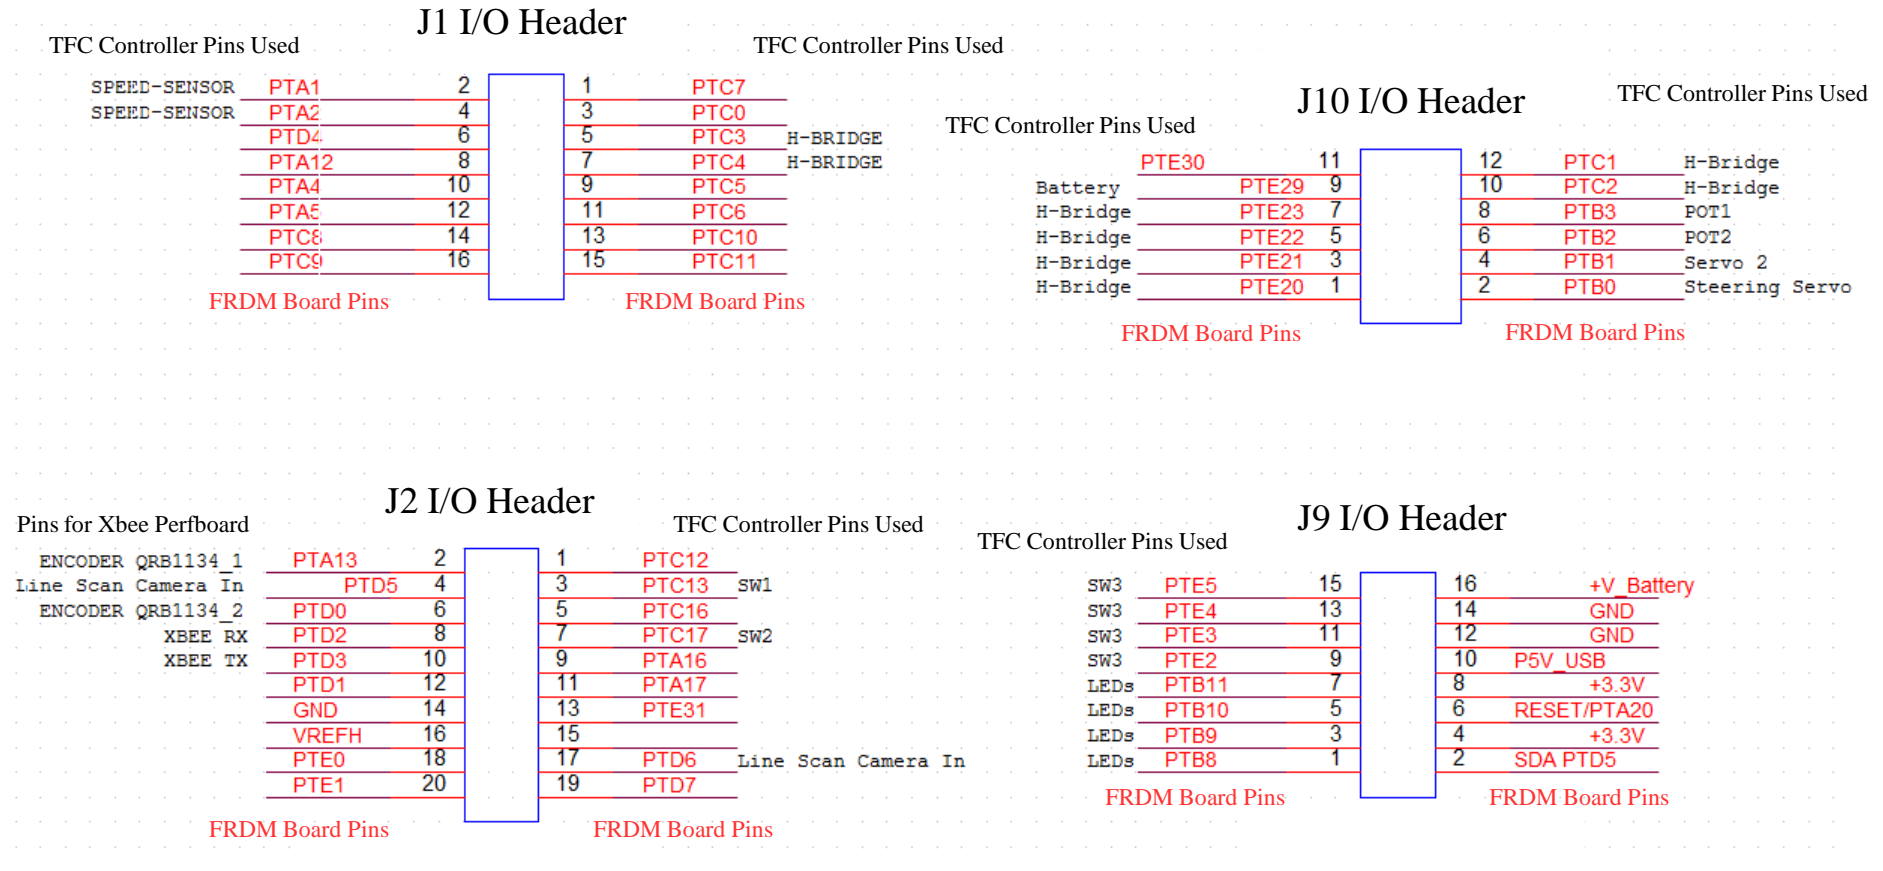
J1 I/O Header

TFC Controller Pins Used

TFC Controller Pins Used

SPEED-SENSOR PTA1 2
SPEED-SENSOR PTA2 4
PTD4 6
PTA12 8
PTA4 10
PTA5 12
PTC8 14
PTC9 16

1 PTC7
3 PTC0
5 PTC3 H-BRIDGE
7 PTC4 H-BRIDGE
9 PTC5
11 PTC6
13 PTC10
15 PTC11

FRDM Board Pins

FRDM Board Pins

J10 I/O Header

TFC Controller Pins Used

TFC Controller Pins Used

PTE30 11
Battery PTE29 9
H-Bridge PTE23 7
H-Bridge PTE22 5
H-Bridge PTE21 3
H-Bridge PTE20 1

12 PTC1 H-Bridge
10 PTC2 H-Bridge
8 PTB3 POT1
6 PTB2 POT2
4 PTB1 Servo 2
2 PTB0 Steering Servo

FRDM Board Pins

FRDM Board Pins

J2 I/O Header

Pins for Xbee Perfboard

TFC Controller Pins Used

ENCODER QRB1134_1 PTA13 2
Line Scan Camera In PTD5 4
ENCODER QRB1134_2 PTD0 6
XBEE RX PTD2 8
XBEE TX PTD3 10
PTD1 12
GND 14
VREFH 16
PTE0 18
PTE1 20

1 PTC12
3 PTC13 SW1
5 PTC16
7 PTC17 SW2
9 PTA16
11 PTA17
13 PTE31
15
17 PTD6 Line Scan Camera In
19 PTD7

FRDM Board Pins

FRDM Board Pins

J9 I/O Header

TFC Controller Pins Used

SW3 PTE5 15
SW3 PTE4 13
SW3 PTE3 11
SW3 PTE2 9
LEDs PTB11 7
LEDs PTB10 5
LEDs PTB9 3
LEDs PTB8 1

16 +V_Battery
14 GND
12 GND
10 P5V_USB
8 +3.3V
6 RESET/PTA20
4 +3.3V
2 SDA PTD5

FRDM Board Pins

FRDM Board Pins